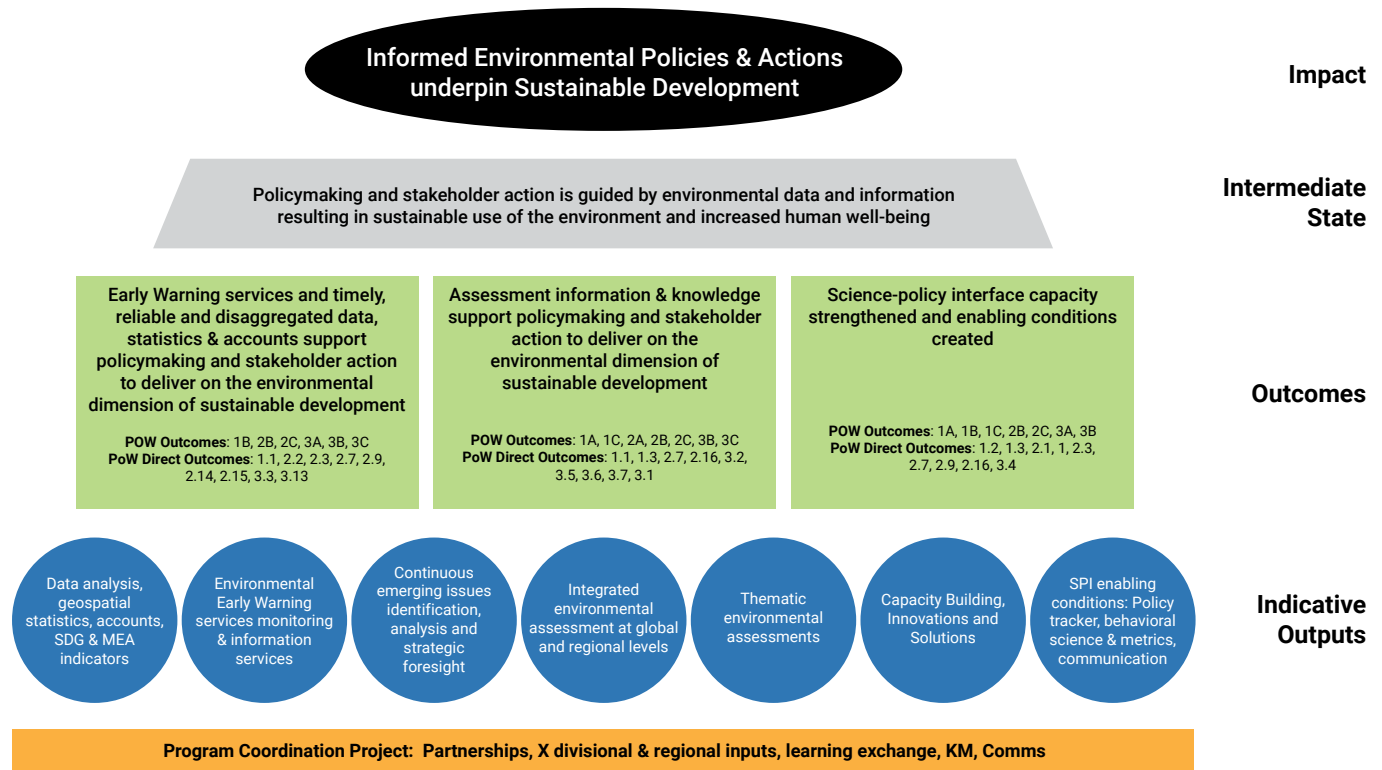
Informed Environmental Policies & Actions underpin Sustainable Development

Impact

Policymaking and stakeholder action is guided by environmental data and information resulting in sustainable use of the environment and increased human well-being

Intermediate State

Early Warning services and timely, reliable and disaggregated data, statistics & accounts support policymaking and stakeholder action to deliver on the environmental dimension of sustainable development

**POW Outcomes**: 1B, 2B, 2C, 3A, 3B, 3C
**PoW Direct Outcomes**: 1.1, 2.2, 2.3, 2.7, 2.9, 2.14, 2.15, 3.3, 3.13

Assessment information & knowledge support policymaking and stakeholder action to deliver on the environmental dimension of sustainable development

**POW Outcomes**: 1A, 1C, 2A, 2B, 2C, 3B, 3C
**PoW Direct Outcomes**: 1.1, 1.3, 2.7, 2.16, 3.2, 3.5, 3.6, 3.7, 3.1

Science-policy interface capacity strengthened and enabling conditions created

**POW Outcomes**: 1A, 1B, 1C, 2B, 2C, 3A, 3B
**PoW Direct Outcomes**: 1.2, 1.3, 2.1, 1, 2.3, 2.7, 2.9, 2.16, 3.4

Outcomes

Data analysis, geospatial statistics, accounts, SDG & MEA indicators

Environmental Early Warning services monitoring & information services

Continuous emerging issues identification, analysis and strategic foresight

Integrated environmental assessment at global and regional levels

Thematic environmental assessments

Capacity Building, Innovations and Solutions

SPI enabling conditions: Policy tracker, behavioral science & metrics, communication

Indicative Outputs

Program Coordination Project: Partnerships, X divisional & regional inputs, learning exchange, KM, Comms